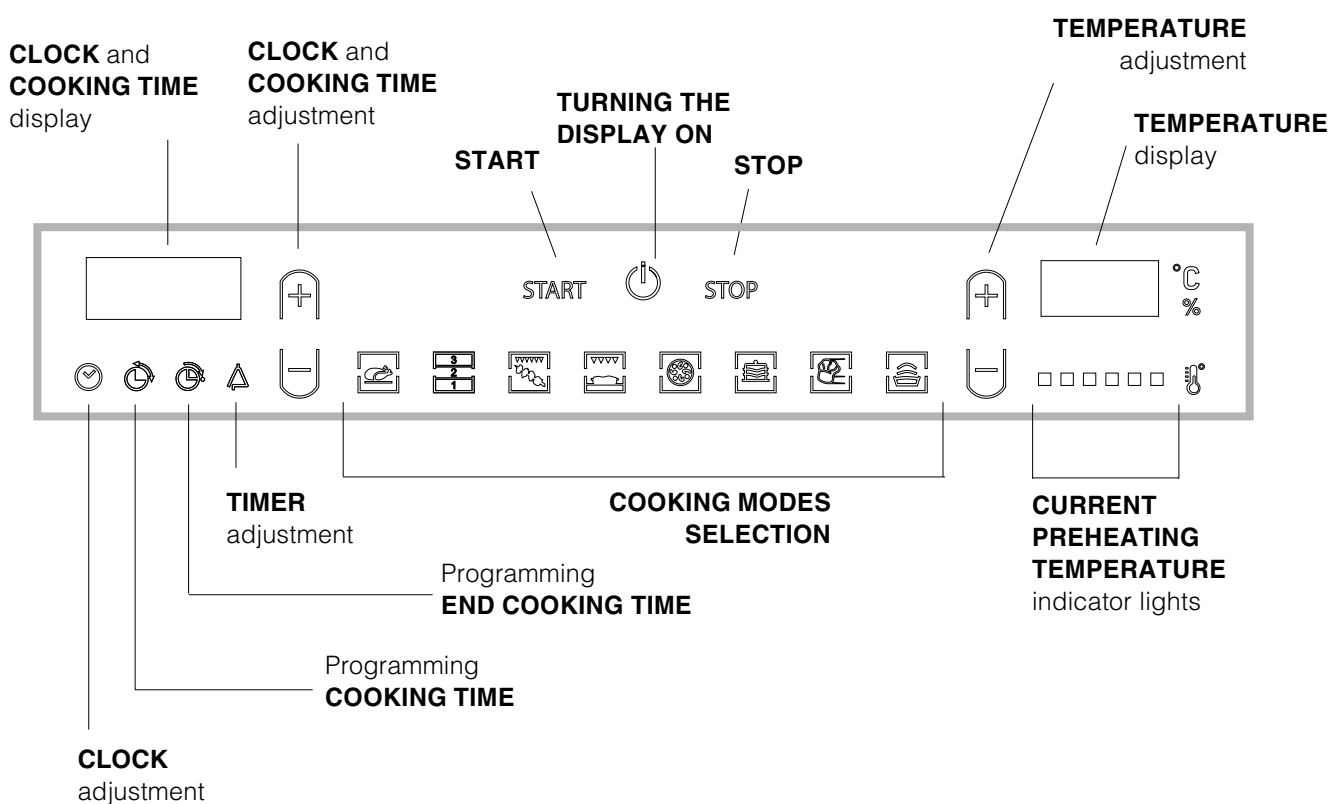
CLOCK and COOKING TIME display

CLOCK and COOKING TIME adjustment

TURNING THE DISPLAY ON

START

STOP

TEMPERATURE adjustment

TEMPERATURE display

START

STOP

+

+

°C
%

−

3
2
1

−

TIMER adjustment

COOKING MODES SELECTION

CURRENT PREHEATING TEMPERATURE indicator lights

Programming
END COOKING TIME

Programming
COOKING TIME

CLOCK
adjustment